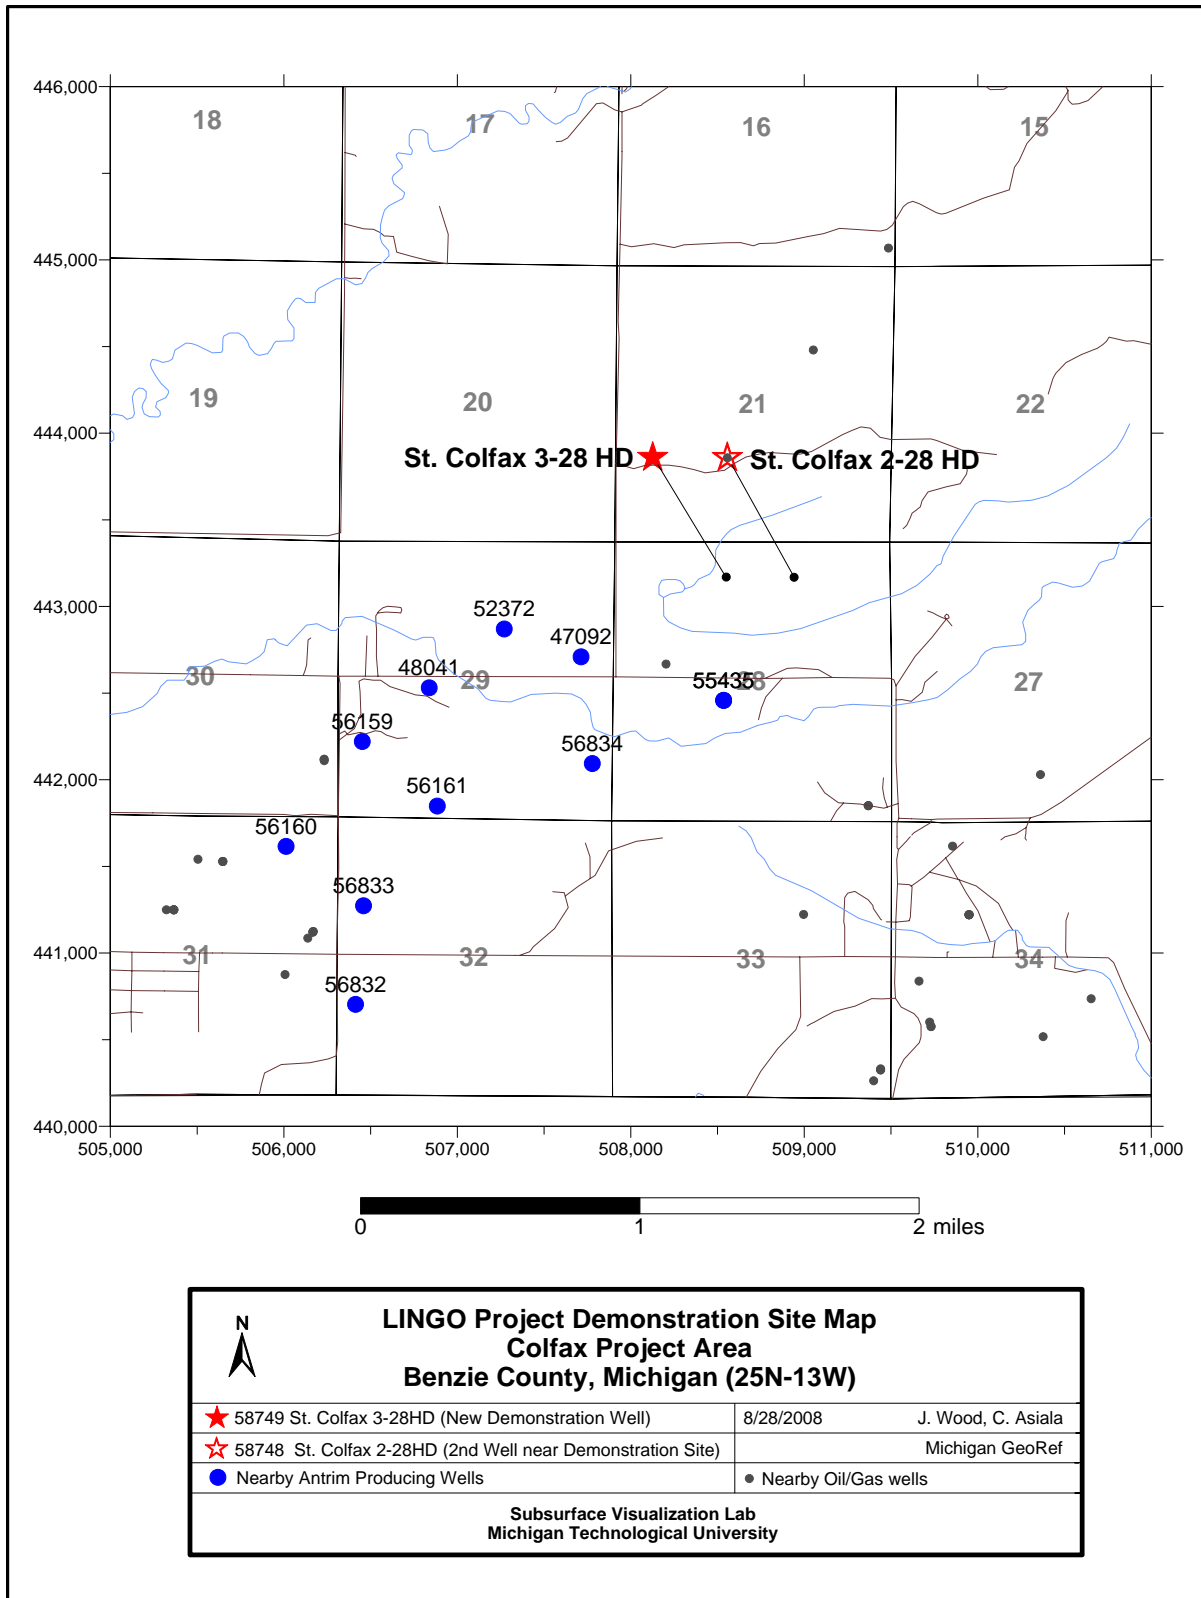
446,000
445,000
444,000
443,000
442,000
441,000
440,000

18
17
16
15
19
20
21
22
St. Colfax 3-28 HD
St. Colfax 2-28 HD
52372
47092
48041
30
29
55435
28
27
56159
56834
56161
56160
56833
31
32
33
34
56832

505,000
506,000
507,000
508,000
509,000
510,000
511,000

0
1
2 miles

N

LINGO Project Demonstration Site Map
Colfax Project Area
Benzie County, Michigan (25N-13W)

| | | |
|---|---|---|
| 58749 St. Colfax 3-28HD (New Demonstration Well) | 8/28/2008 | J. Wood, C. Asiala |
| 58748 St. Colfax 2-28HD (2nd Well near Demonstration Site) | | Michigan GeoRef |
| Nearby Antrim Producing Wells | Nearby Oil/Gas wells | |

Subsurface Visualization Lab
Michigan Technological University